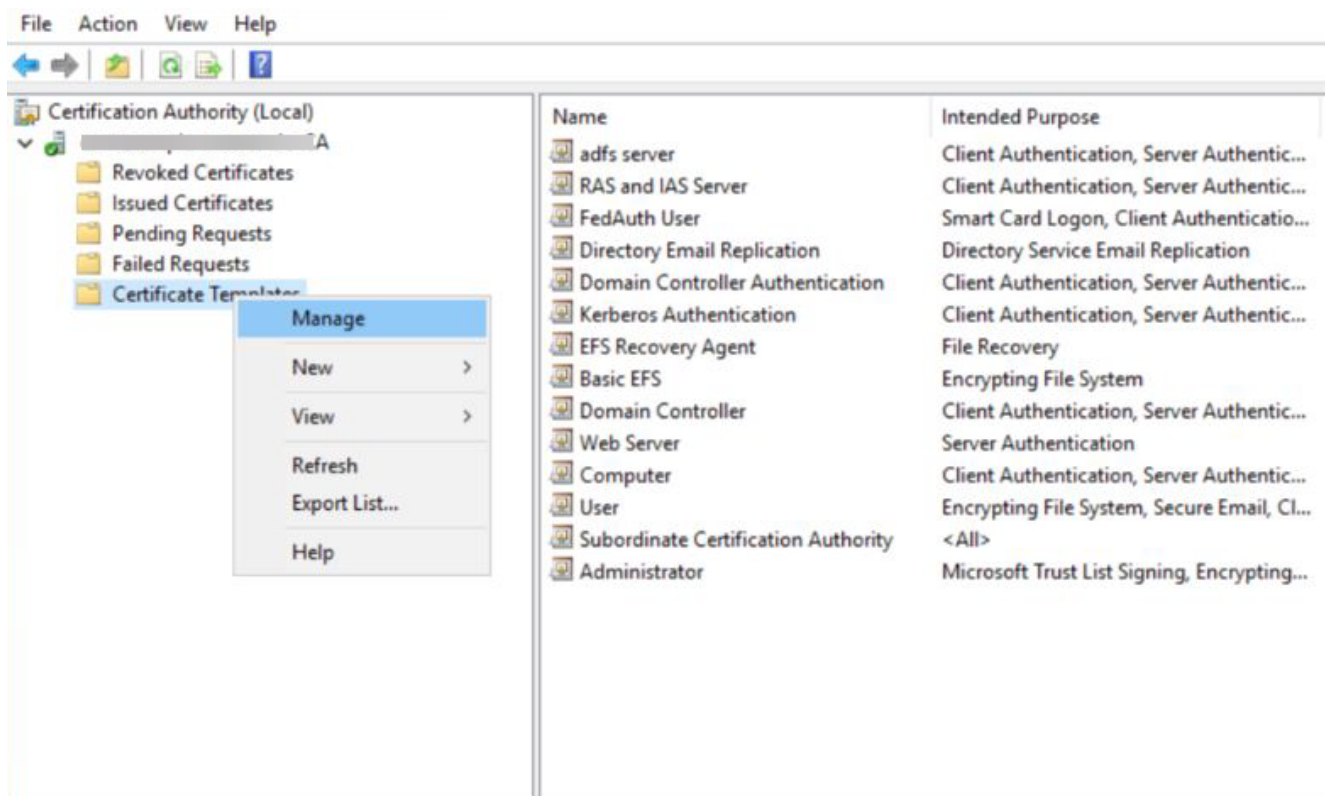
File Action View Help

Certification Authority (Local)
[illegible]A
Revoked Certificates
Issued Certificates
Pending Requests
Failed Requests
Certificate Templates

Manage
New >
View >
Refresh
Export List...
Help

| Name | Intended Purpose |
|---|---|
| adfs server | Client Authentication, Server Authentic... |
| RAS and IAS Server | Client Authentication, Server Authentic... |
| FedAuth User | Smart Card Logon, Client Authenticatio... |
| Directory Email Replication | Directory Service Email Replication |
| Domain Controller Authentication | Client Authentication, Server Authentic... |
| Kerberos Authentication | Client Authentication, Server Authentic... |
| EFS Recovery Agent | File Recovery |
| Basic EFS | Encrypting File System |
| Domain Controller | Client Authentication, Server Authentic... |
| Web Server | Server Authentication |
| Computer | Client Authentication, Server Authentic... |
| User | Encrypting File System, Secure Email, Cl... |
| Subordinate Certification Authority | <All> |
| Administrator | Microsoft Trust List Signing, Encrypting... |